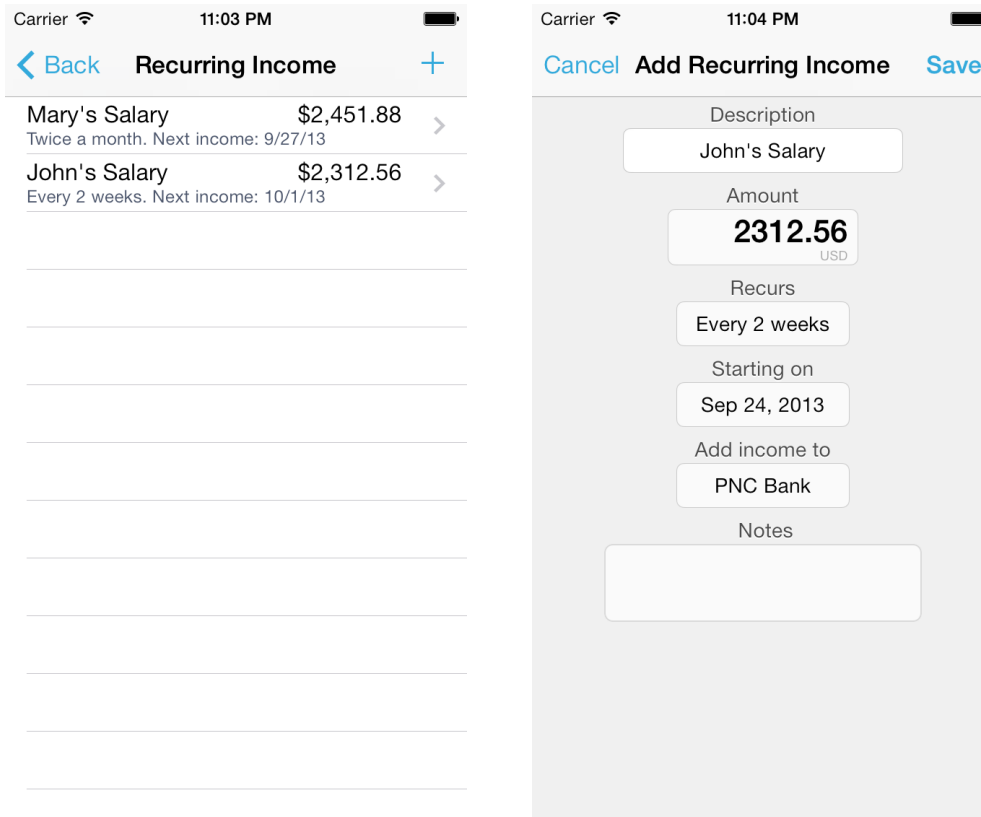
Carrier
11:03 PM

Back
Recurring Income
+

Mary's Salary $2,451.88
Twice a month. Next income: 9/27/13

John's Salary $2,312.56
Every 2 weeks. Next income: 10/1/13

Carrier
11:04 PM

Cancel
Add Recurring Income
Save

Description
John's Salary

Amount
2312.56
USD

Recurs
Every 2 weeks

Starting on
Sep 24, 2013

Add income to
PNC Bank

Notes